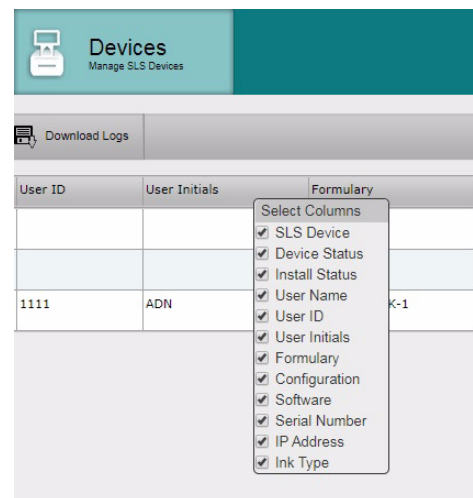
Devices
Manage SLS Devices

Download Logs

| User ID | User Initials | Formulary |
|---|---|---|
| | | |
| | | |
| 1111 | ADN | K-1 |

Select Columns
SLS Device
Device Status
Install Status
User Name
User ID
User Initials
Formulary
Configuration
Software
Serial Number
IP Address
Ink Type